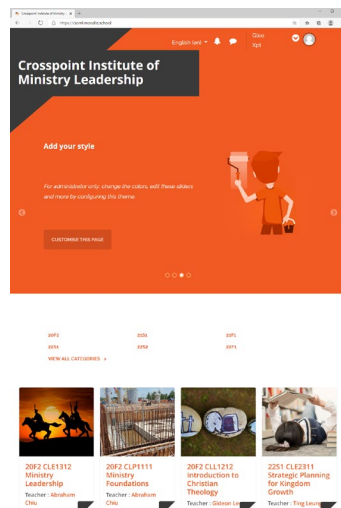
Crosspoint Institute of Ministry ×

https://cimli.moodlecloud.com

English (en) ▾

Gion Xpl

Crosspoint Institute of Ministry Leadership

Add your style

For administrator only: change the colors, edit these sliders and more by configuring this theme.

CUSTOMIZE THIS PAGE

20F2

2054

20F1

2051

2052

20F1

VIEW ALL CATEGORIES »

20F2 CLE1312 Ministry Leadership
Teacher : Abraham Chiu

20F2 CLP1111 Ministry Foundations
Teacher : Abraham Chiu

20F2 CLL1212 Introduction to Christian Theology
Teacher : Gideon Le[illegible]

2251 CLE2311 Strategic Planning for Kingdom Growth
Teacher : Ting Leun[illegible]